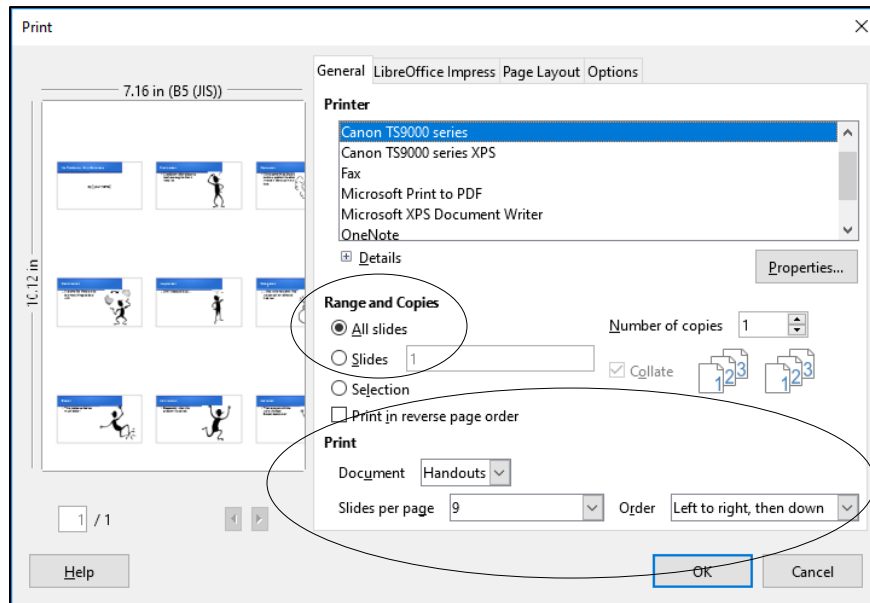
Print

7.16 in (B5 (JIS))

10.12 in

1 / 1

General LibreOffice Impress Page Layout Options

Printer

Canon TS9000 series
Canon TS9000 series XPS
Fax
Microsoft Print to PDF
Microsoft XPS Document Writer
OneNote

Details

Properties...

Range and Copies

All slides

Slides 1

Selection

Print in reverse page order

Number of copies 1

Collate

Print

Document Handouts

Slides per page 9

Order Left to right, then down

Help

OK

Cancel